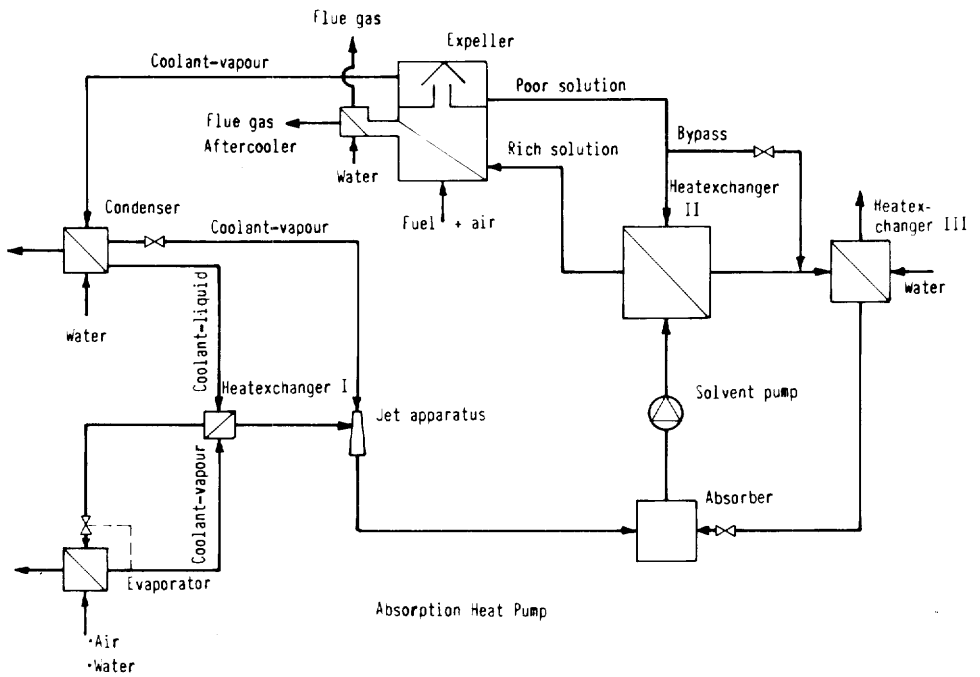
Flue gas

Expeller

Coolant-vapour

Poor solution

Flue gas

Aftercooler

Bypass

Rich solution

Water

Heatexchanger II

Fuel + air

Condenser

Coolant-vapour

Heatexchanger III

Water

Water

Coolant-liquid

Heatexchanger I

Jet apparatus

Solvent pump

Coolant-vapour

Absorber

Evaporator

Absorption Heat Pump

·Air
·Water